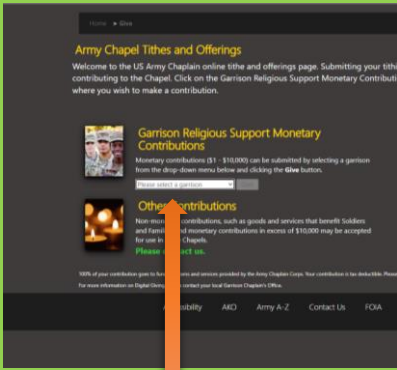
Home ▸ Give

Army Chapel Tithes and Offerings

Welcome to the US Army Chaplain online tithe and offerings page. Submitting your tithi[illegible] contributing to the Chapel. Click on the Garrison Religious Support Monetary Contributi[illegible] where you wish to make a contribution.

Garrison Religious Support Monetary Contributions

Monetary contributions ($1 - $10,000) can be submitted by selecting a garrison from the drop-down menu below and clicking the **Give** button.

Please select a garrison

Give

Other Contributions

Non-mon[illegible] contributions, such as goods and services that benefit Soldiers and Famil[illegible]d monetary contributions in excess of $10,000 may be accepted for use in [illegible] Chapels.

Please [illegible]ct us.

100% of your contribution goes to fu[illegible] and services provided by the Army Chaplain Corps. Your contribution is tax deductible. Plea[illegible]

For more information on Digital Givin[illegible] contact your local Garrison Chaplain's Office.

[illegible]ssibility AKO Army A-Z Contact Us FOIA